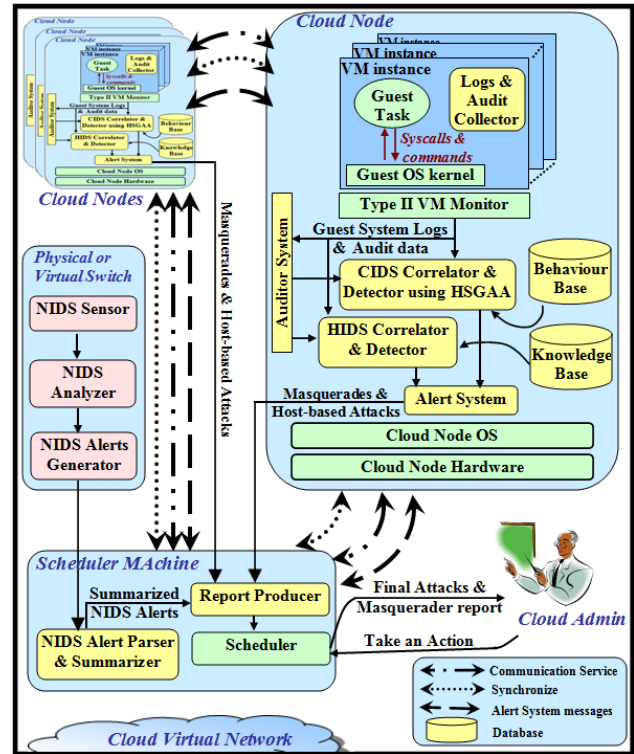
Cloud Node
Cloud Node
Cloud Node
VM instance
Guest Task
Logs & Audit Collector
Syscalls & commands
Guest OS kernel
Type II VM Monitor
Auditor System
Guest System Logs
& Audit data
CIDS Correlator & Detector using HSGAA
Behaviour Base
HIDS Correlator & Detector
Knowledge Base
Alert System
Cloud Node OS
Cloud Node Hardware
Cloud Nodes

Cloud Node
VM instance
VM instance
VM instance
Guest Task
Logs & Audit Collector
Syscalls & commands
Guest OS kernel
Type II VM Monitor
Auditor System
Guest System Logs
& Audit data
CIDS Correlator & Detector using HSGAA
Behaviour Base
HIDS Correlator & Detector
Knowledge Base
Masquerades & Host-based Attacks
Alert System
Cloud Node OS
Cloud Node Hardware

Masquerades & Host-based Attacks

Physical or Virtual Switch
NIDS Sensor
NIDS Analyzer
NIDS Alerts Generator

Scheduler MAchine
Summarized NIDS Alerts
Report Producer
NIDS Alert Parser & Summarizer
Scheduler
Final Attacks & Masquerader report
Take an Action
Cloud Admin

Communication Service
Synchronize
Alert System messages
Database

Cloud Virtual Network